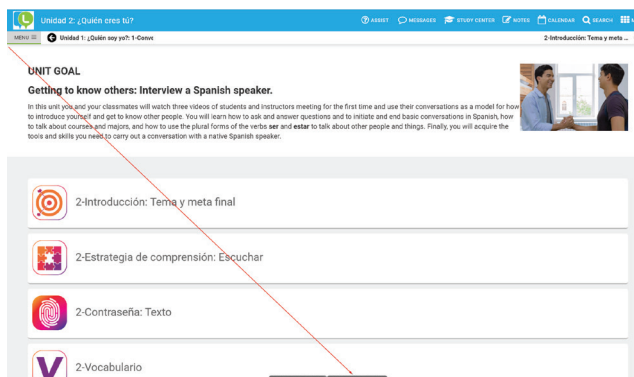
Unidad 2: ¿Quién eres tú?

ASSIST MESSAGES STUDY CENTER NOTES CALENDAR SEARCH

MENU

Unidad 1: ¿Quién soy yo?: 1-Conve

2-Introducción: Tema y meta ...

UNIT GOAL

Getting to know others: Interview a Spanish speaker.

In this unit you and your classmates will watch three videos of students and instructors meeting for the first time and use their conversations as a model for how to introduce yourself and get to know other people. You will learn how to ask and answer questions and to initiate and end basic conversations in Spanish, how to talk about courses and majors, and how to use the plural forms of the verbs **ser** and **estar** to talk about other people and things. Finally, you will acquire the tools and skills you need to carry out a conversation with a native Spanish speaker.

2-Introducción: Tema y meta final

2-Estrategia de comprensión: Escuchar

2-Contraseña: Texto

2-Vocabulario